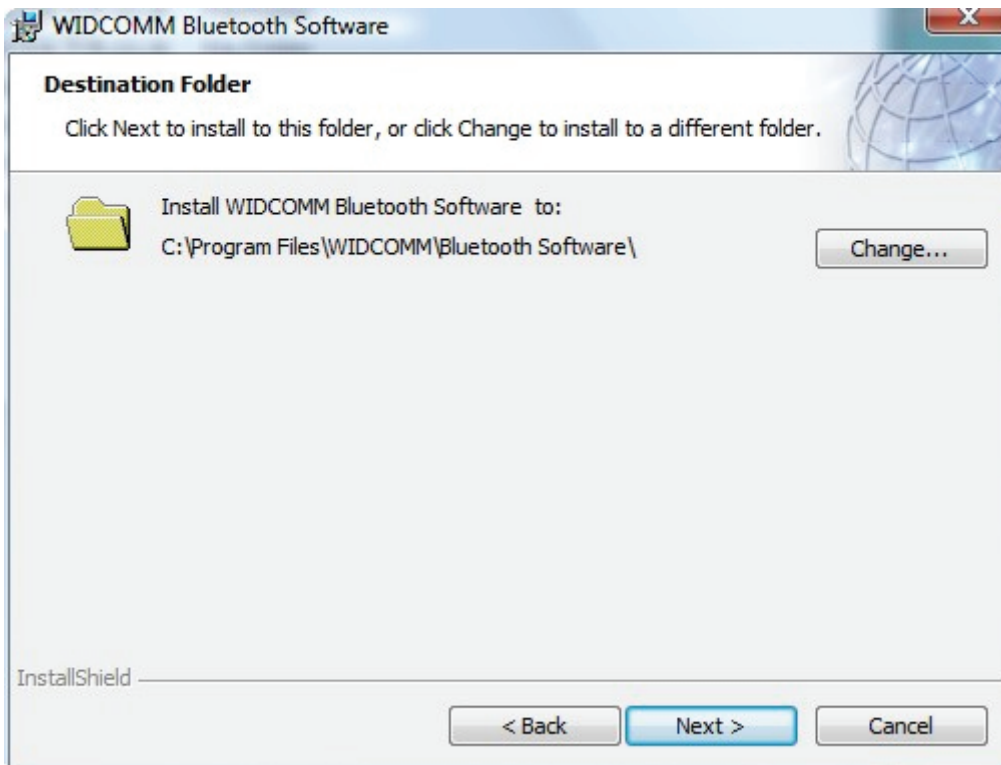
WIDCOMM Bluetooth Software

Destination Folder

Click Next to install to this folder, or click Change to install to a different folder.

Install WIDCOMM Bluetooth Software to:

C:\Program Files\WIDCOMM\Bluetooth Software\

Change...

InstallShield

< Back

Next >

Cancel